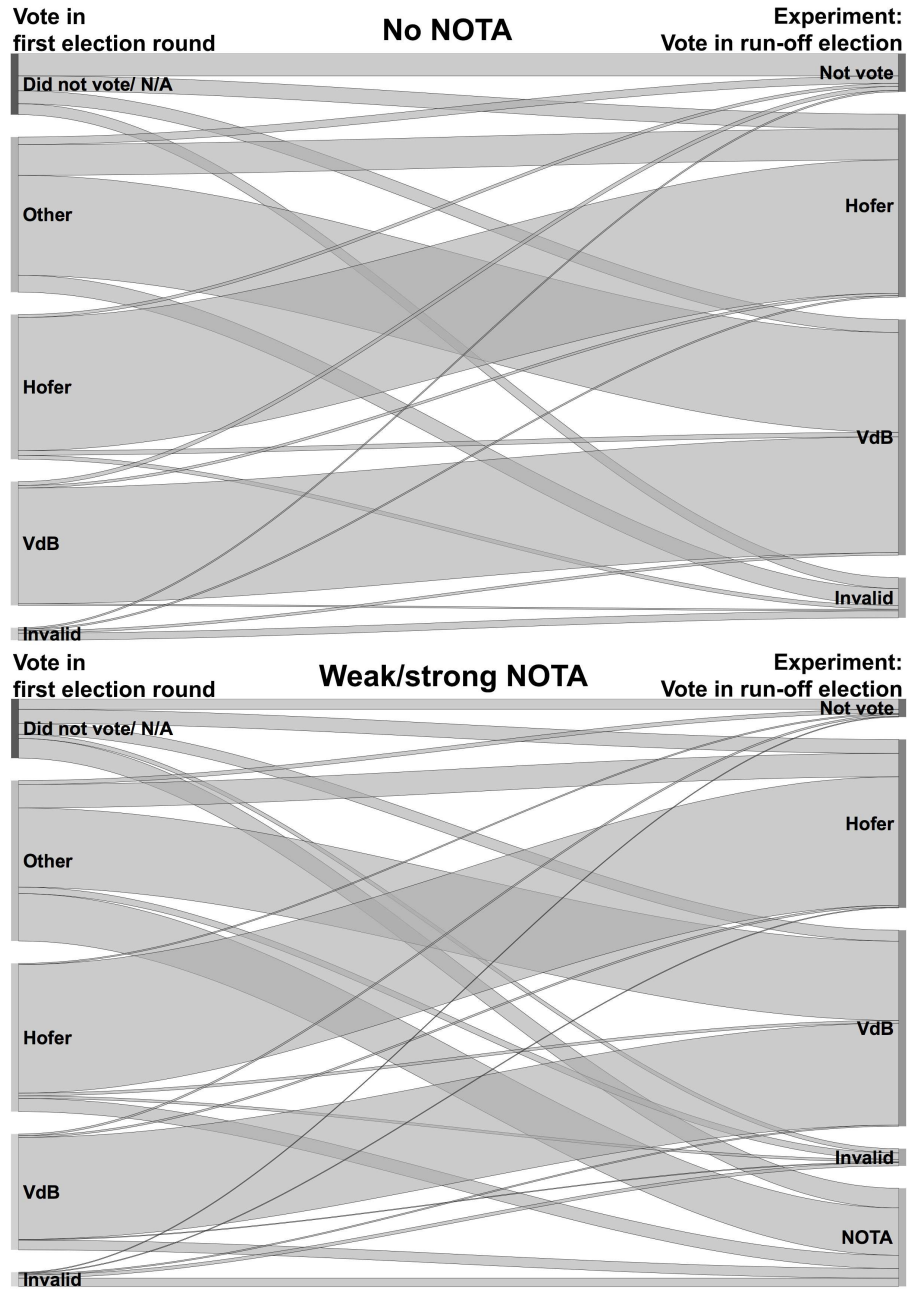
Vote in
first election round

No NOTA

Experiment:
Vote in run-off election

Did not vote/ N/A

Other

Hofer

VdB

Invalid

Not vote

Hofer

VdB

Invalid

Vote in
first election round

Weak/strong NOTA

Experiment:
Vote in run-off election

Did not vote/ N/A

Other

Hofer

VdB

Invalid

Not vote

Hofer

VdB

Invalid

NOTA